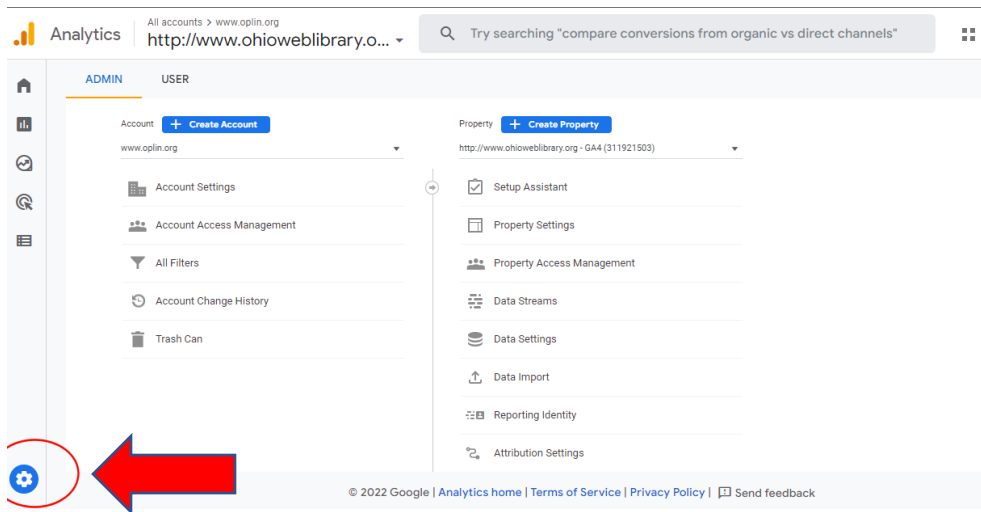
Analytics
All accounts > www.oplin.org
http://www.ohioweblibrary.o...

Try searching "compare conversions from organic vs direct channels"

ADMIN USER

Account + Create Account
www.oplin.org

Account Settings
Account Access Management
All Filters
Account Change History
Trash Can

Property + Create Property
http://www.ohioweblibrary.org - GA4 (311921503)

Setup Assistant
Property Settings
Property Access Management
Data Streams
Data Settings
Data Import
Reporting Identity
Attribution Settings

© 2022 Google | Analytics home | Terms of Service | Privacy Policy | Send feedback